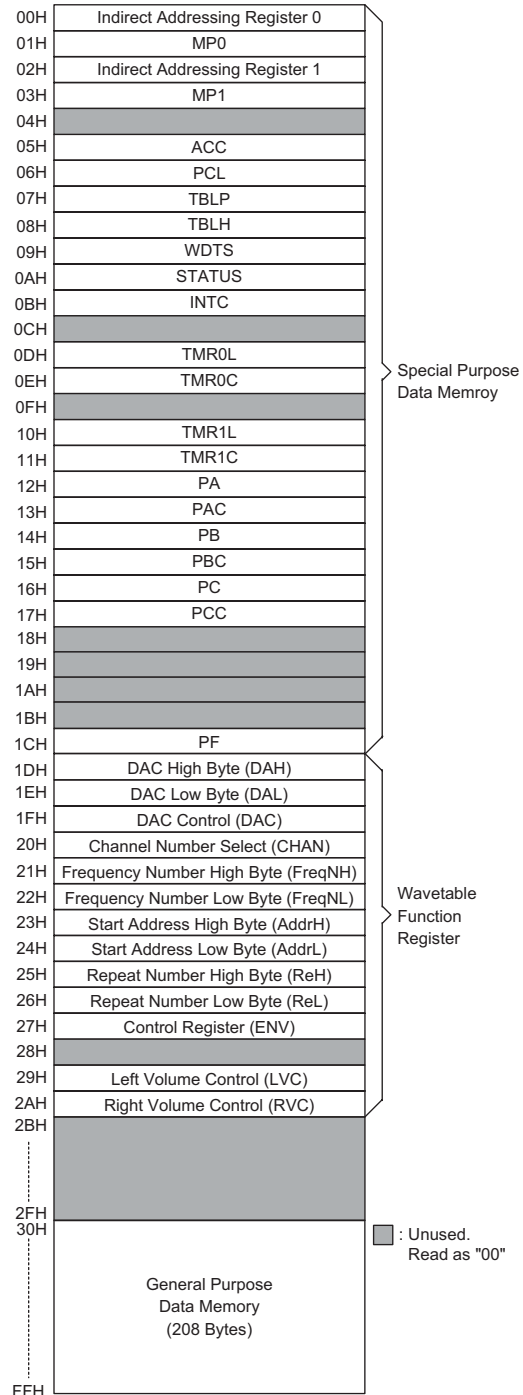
| | |
|---|---|
| 00H | Indirect Addressing Register 0 |
| 01H | MP0 |
| 02H | Indirect Addressing Register 1 |
| 03H | MP1 |
| 04H | |
| 05H | ACC |
| 06H | PCL |
| 07H | TBLP |
| 08H | TBLH |
| 09H | WDTS |
| 0AH | STATUS |
| 0BH | INTC |
| 0CH | |
| 0DH | TMR0L |
| 0EH | TMR0C |
| 0FH | |
| 10H | TMR1L |
| 11H | TMR1C |
| 12H | PA |
| 13H | PAC |
| 14H | PB |
| 15H | PBC |
| 16H | PC |
| 17H | PCC |
| 18H | |
| 19H | |
| 1AH | |
| 1BH | |
| 1CH | PF |
| 1DH | DAC High Byte (DAH) |
| 1EH | DAC Low Byte (DAL) |
| 1FH | DAC Control (DAC) |
| 20H | Channel Number Select (CHAN) |
| 21H | Frequency Number High Byte (FreqNH) |
| 22H | Frequency Number Low Byte (FreqNL) |
| 23H | Start Address High Byte (AddrH) |
| 24H | Start Address Low Byte (AddrL) |
| 25H | Repeat Number High Byte (ReH) |
| 26H | Repeat Number Low Byte (ReL) |
| 27H | Control Register (ENV) |
| 28H | |
| 29H | Left Volume Control (LVC) |
| 2AH | Right Volume Control (RVC) |
| 2BH | |
| 2FH | |
| 30H | General Purpose Data Memory (208 Bytes) |
| FFH | |

Special Purpose Data Memroy

Wavetable Function Register

: Unused. Read as "00"